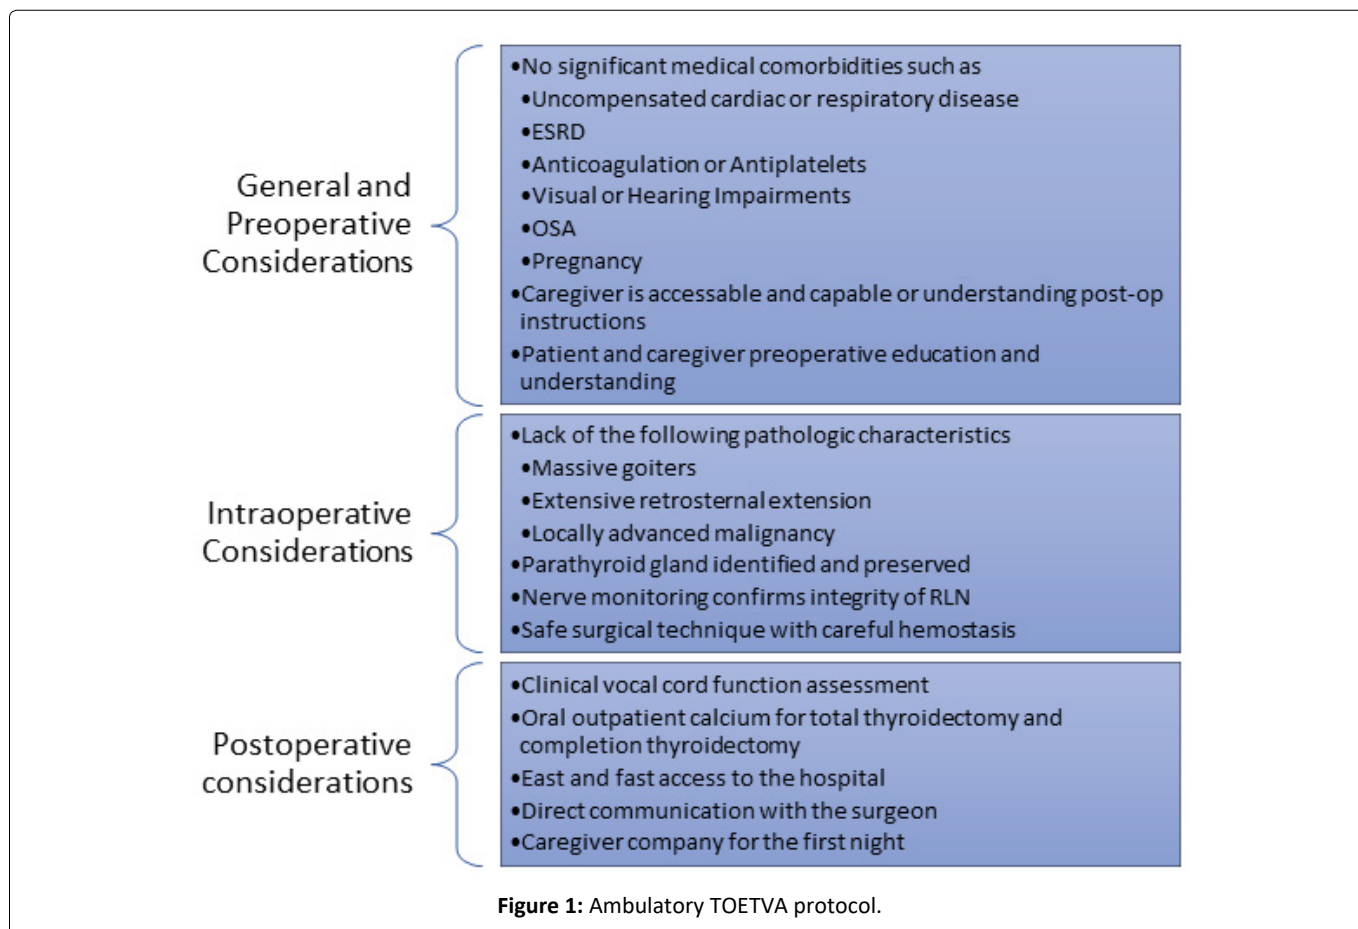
General and Preoperative Considerations

•No significant medical comorbidities such as
•Uncompensated cardiac or respiratory disease
•ESRD
•Anticoagulation or Antiplatelets
•Visual or Hearing Impairments
•OSA
•Pregnancy
•Caregiver is accessable and capable or understanding post-op instructions
•Patient and caregiver preoperative education and understanding

Intraoperative Considerations

•Lack of the following pathologic characteristics
•Massive goiters
•Extensive retrosternal extension
•Locally advanced malignancy
•Parathyroid gland identified and preserved
•Nerve monitoring confirms integrity of RLN
•Safe surgical technique with careful hemostasis

Postoperative considerations

•Clinical vocal cord function assessment
•Oral outpatient calcium for total thyroidectomy and completion thyroidectomy
•East and fast access to the hospital
•Direct communication with the surgeon
•Caregiver company for the first night

**Figure 1:** Ambulatory TOETVA protocol.